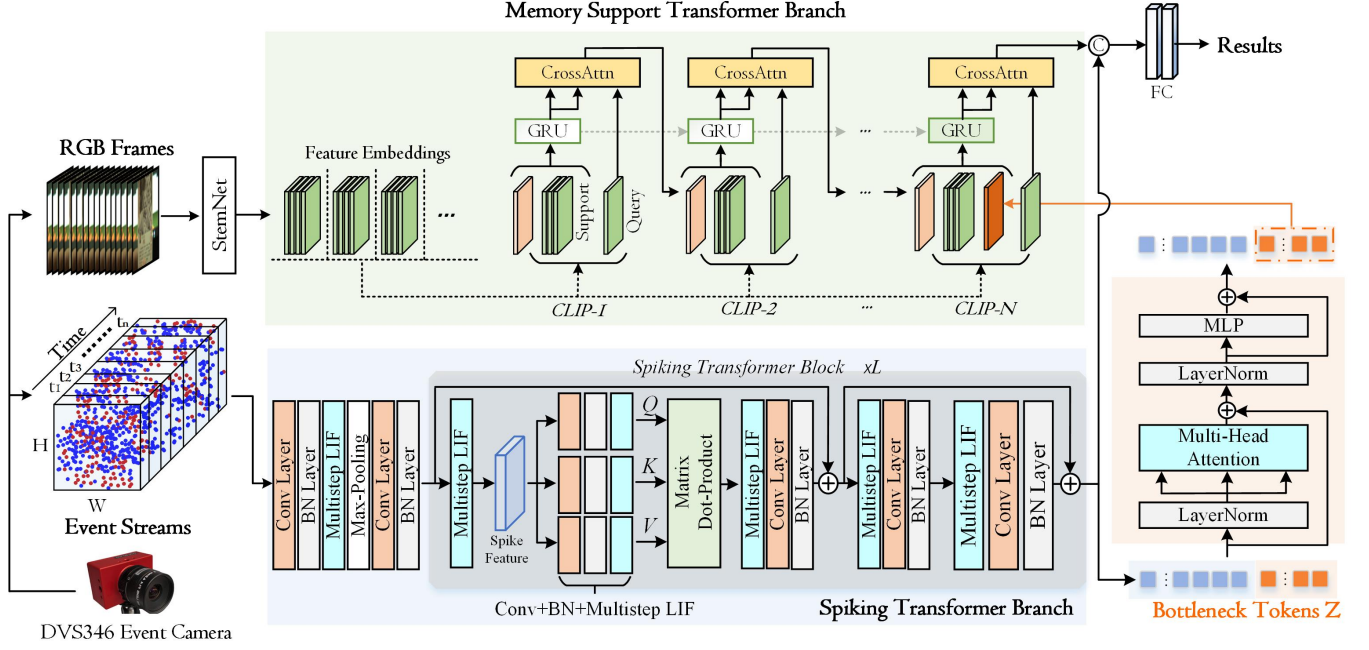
Memory Support Transformer Branch

CrossAttn

CrossAttn

CrossAttn

C

Results

FC

GRU

GRU

GRU

...

...

RGB Frames

Feature Embeddings

StemNet

...

Support

Query

...

CLIP-1

CLIP-2

...

CLIP-N

Time

$t_n$

$t_3$

$t_2$

$t_1$

H

W

Event Streams

DVS346 Event Camera

Spiking Transformer Block xL

Conv Layer

BN Layer

Multistep LIF

Max-Pooling

Conv Layer

BN Layer

Multistep LIF

Spike Feature

Q

K

V

Matrix Dot-Product

Multistep LIF

Conv Layer

BN Layer

Multistep LIF

Conv Layer

BN Layer

Multistep LIF

Conv Layer

BN Layer

Conv+BN+Multistep LIF

Spiking Transformer Branch

MLP

LayerNorm

Multi-Head Attention

LayerNorm

Bottleneck Tokens Z